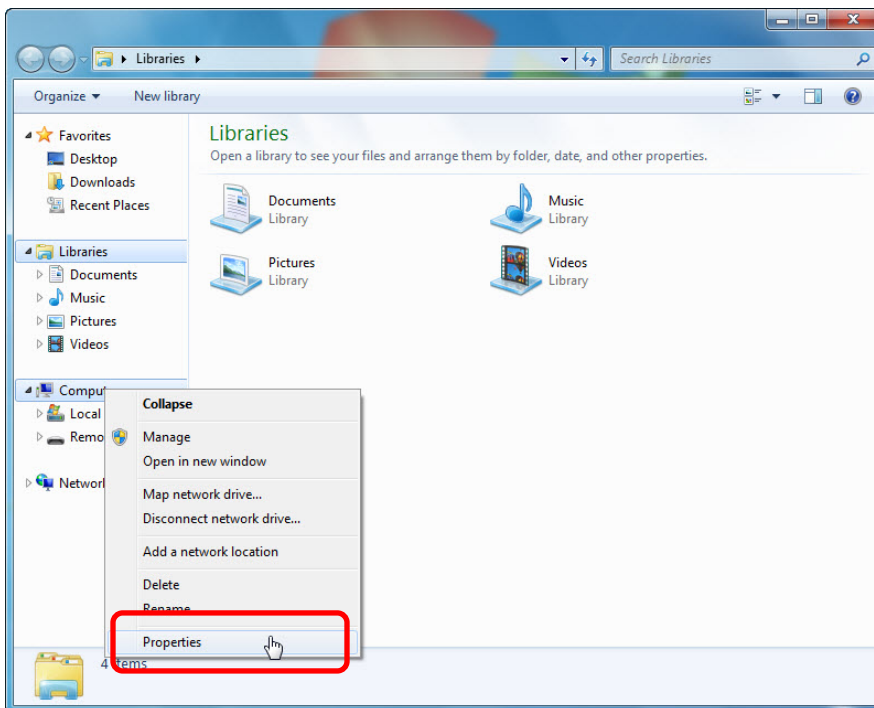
Libraries ▸

Search Libraries

Organize ▾ New library

Favorites
Desktop
Downloads
Recent Places

Libraries
Documents
Music
Pictures
Videos

Comput
Local
Remo

Network

Libraries
Open a library to see your files and arrange them by folder, date, and other properties.

Documents
Library

Music
Library

Pictures
Library

Videos
Library

Collapse
Manage
Open in new window
Map network drive...
Disconnect network drive...
Add a network location
Delete
Rename
Properties

4 items